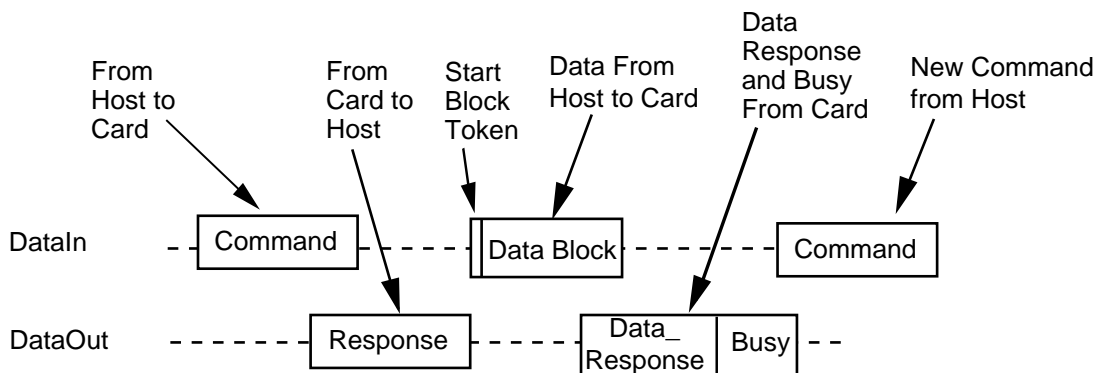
From Host to Card

From Card to Host

Start Block Token

Data From Host to Card

Data Response and Busy From Card

New Command from Host

DataIn

Command

Data Block

Command

DataOut

Response

Data_ Response

Busy